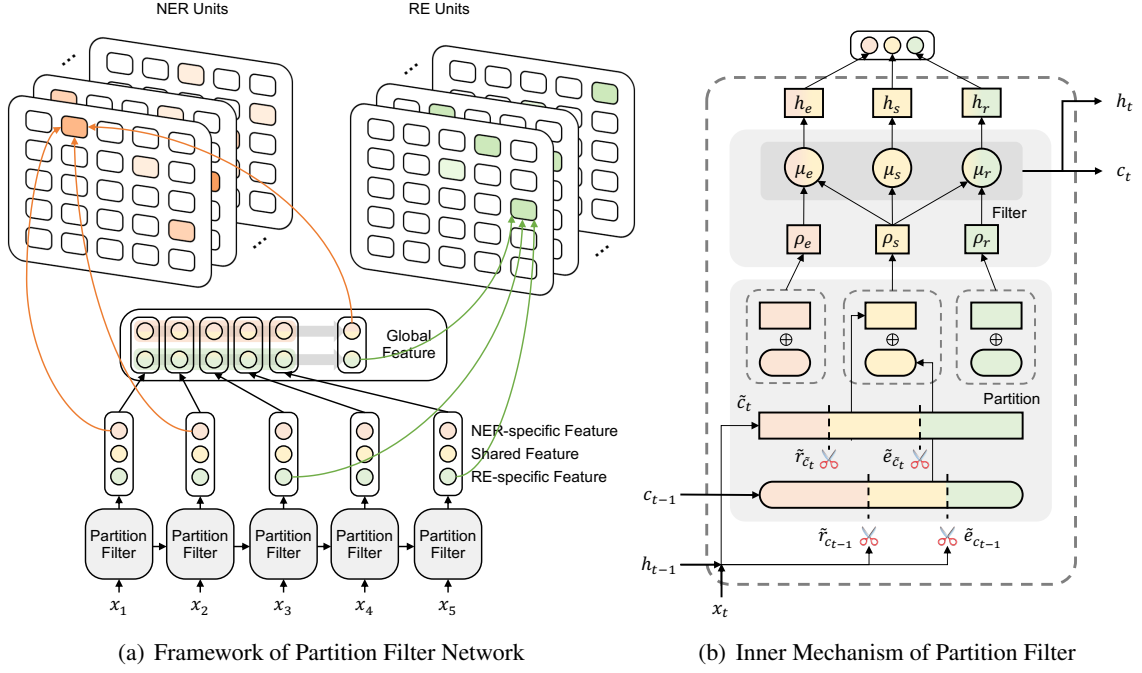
NER Units

RE Units

Global Feature

NER-specific Feature

Shared Feature

RE-specific Feature

Partition Filter

Partition Filter

Partition Filter

Partition Filter

Partition Filter

$x_1$ $x_2$ $x_3$ $x_4$ $x_5$

(a) Framework of Partition Filter Network

$h_e$ $h_s$ $h_r$

$h_t$

$\mu_e$ $\mu_s$ $\mu_r$

$c_t$

Filter

$\rho_e$ $\rho_s$ $\rho_r$

$\oplus$ $\oplus$ $\oplus$

Partition

$\tilde{c}_t$

$\tilde{r}_{\tilde{c}_t}$ $\tilde{e}_{\tilde{c}_t}$

$c_{t-1}$

$\tilde{r}_{c_{t-1}}$ $\tilde{e}_{c_{t-1}}$

$h_{t-1}$

$x_t$

(b) Inner Mechanism of Partition Filter